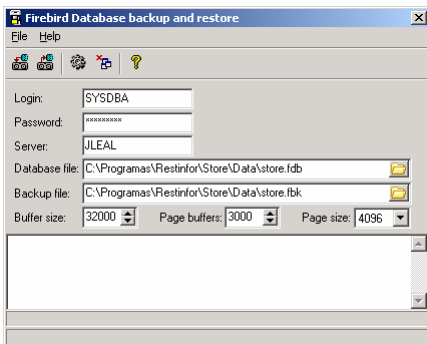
Firebird Database backup and restore

File Help

Login: SYSDBA

Password: *********

Server: JLEAL

Database file: C:\Programas\Restinfor\Store\Data\store.fdb

Backup file: C:\Programas\Restinfor\Store\Data\store.fbk

Buffer size: 32000 Page buffers: 3000 Page size: 4096